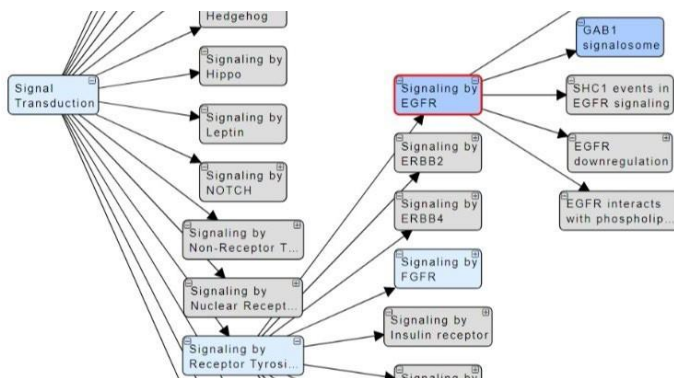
Hedgehog

Signal Transduction

Signaling by Hippo

Signaling by Leptin

Signaling by NOTCH

Signaling by Non-Receptor T...

Signaling by Nuclear Recept...

Signaling by Receptor Tyrosi...

Signaling by EGFR

Signaling by ERBB2

Signaling by ERBB4

Signaling by FGFR

Signaling by Insulin receptor

Signaling by

GAB1 signalosome

SHC1 events in EGFR signaling

EGFR downregulation

EGFR interacts with phospholip...